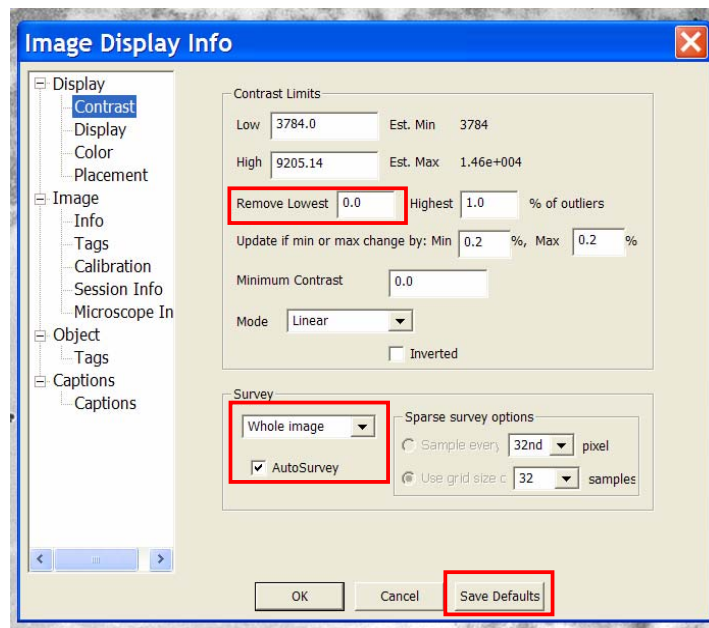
Image Display Info

Display
Contrast
Display
Color
Placement
Image
Info
Tags
Calibration
Session Info
Microscope In
Object
Tags
Captions
Captions

Contrast Limits
Low 3784.0 Est. Min 3784
High 9205.14 Est. Max 1.46e+004
Remove Lowest 0.0 Highest 1.0 % of outliers
Update if min or max change by: Min 0.2 %, Max 0.2 %
Minimum Contrast 0.0
Mode Linear
Inverted

Survey
Whole image
AutoSurvey
Sparse survey options
Sample every 32nd pixel
Use grid size c 32 samples

OK Cancel Save Defaults